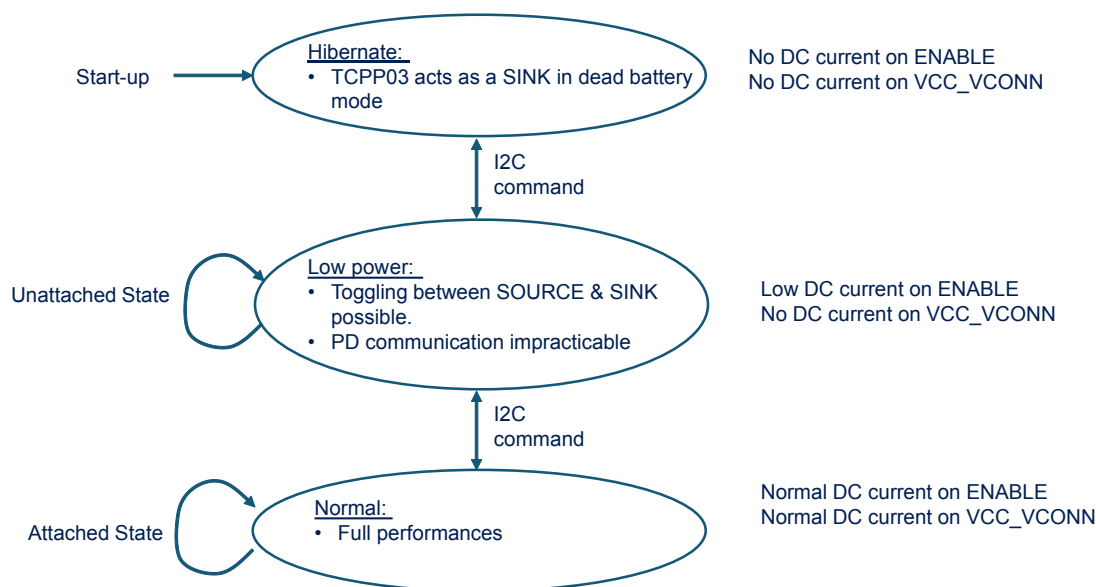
Start-up

Hibernate:
• TCPP03 acts as a SINK in dead battery mode

No DC current on ENABLE
No DC current on VCC_VCONN

I2C command

Unattached State

Low power:
• Toggling between SOURCE & SINK possible.
• PD communication impracticable

Low DC current on ENABLE
No DC current on VCC_VCONN

I2C command

Attached State

Normal:
• Full performances

Normal DC current on ENABLE
Normal DC current on VCC_VCONN